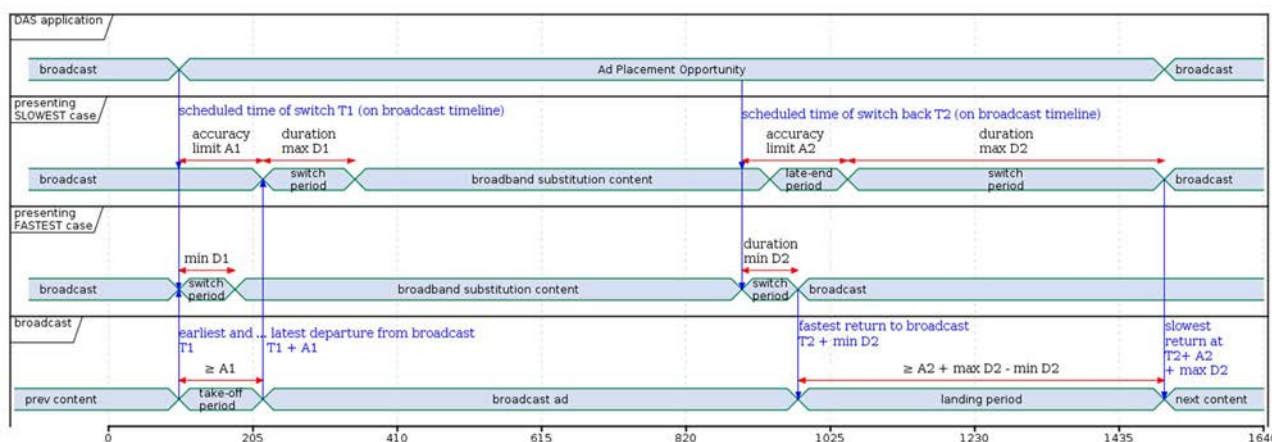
DAS application

broadcast
Ad Placement Opportunity
broadcast

presenting SLOWEST case

scheduled time of switch T1 (on broadcast timeline)
scheduled time of switch back T2 (on broadcast timeline)
accuracy limit A1
duration max D1
accuracy limit A2
duration max D2

broadcast
switch period
broadband substitution content
late-end period
switch period
broadcast

presenting FASTEST case

min D1
duration min D2

broadcast
switch period
broadband substitution content
switch period
broadcast

broadcast

earliest and ... latest departure from broadcast
T1
T1 + A1
fastest return to broadcast
T2 + min D2
slowest return at T2+ A2 + max D2
≥ A1
≥ A2 + max D2 - min D2

prev content
take-off period
broadcast ad
landing period
next content

0
205
410
615
820
1025
1230
1435
1640